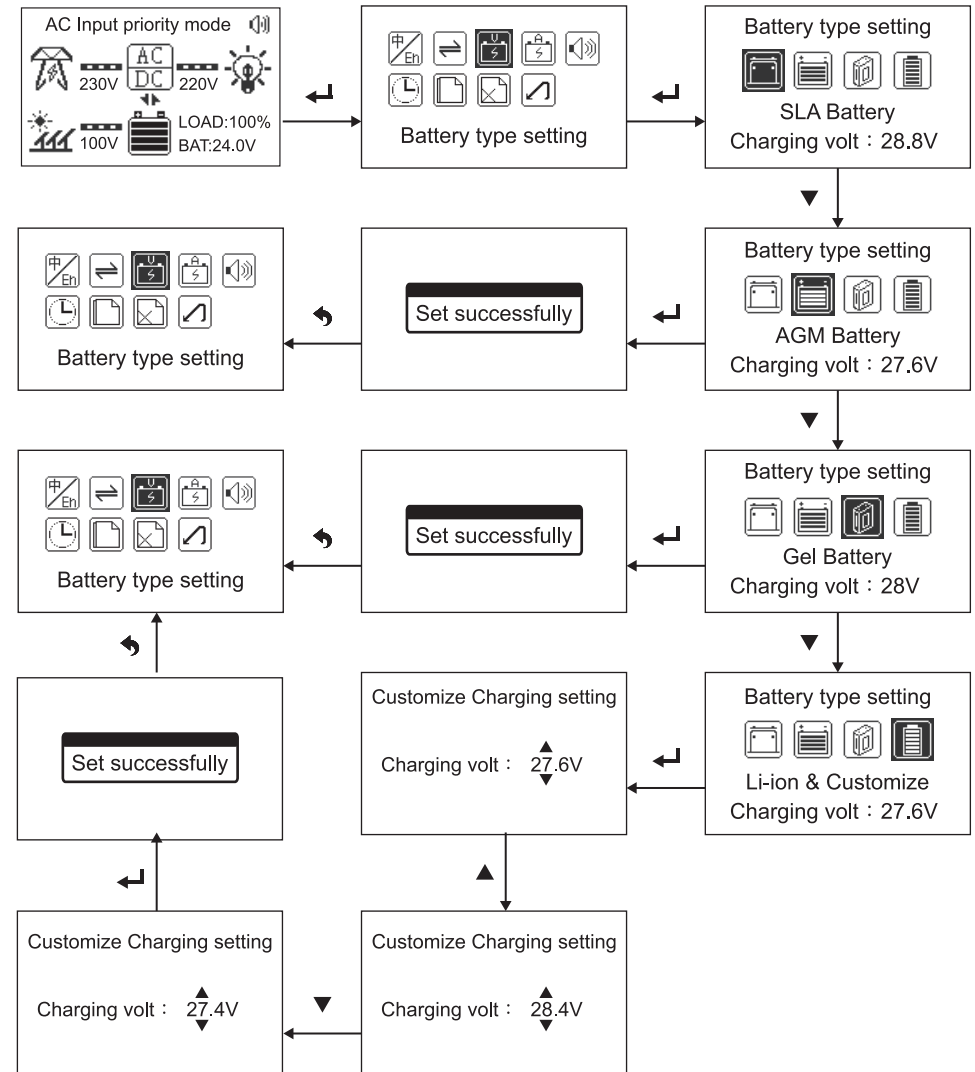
AC Input priority mode

230V AC DC 220V

100V LOAD:100% BAT:24.0V

中 Eh

Battery type setting

Battery type setting

SLA Battery

Charging volt：28.8V

Battery type setting

Set successfully

Battery type setting

AGM Battery

Charging volt：27.6V

Battery type setting

Set successfully

Battery type setting

Gel Battery

Charging volt：28V

Set successfully

Customize Charging setting

Charging volt： 27.6V

Battery type setting

Li-ion & Customize

Charging volt：27.6V

Customize Charging setting

Charging volt： 27.4V

Customize Charging setting

Charging volt： 28.4V